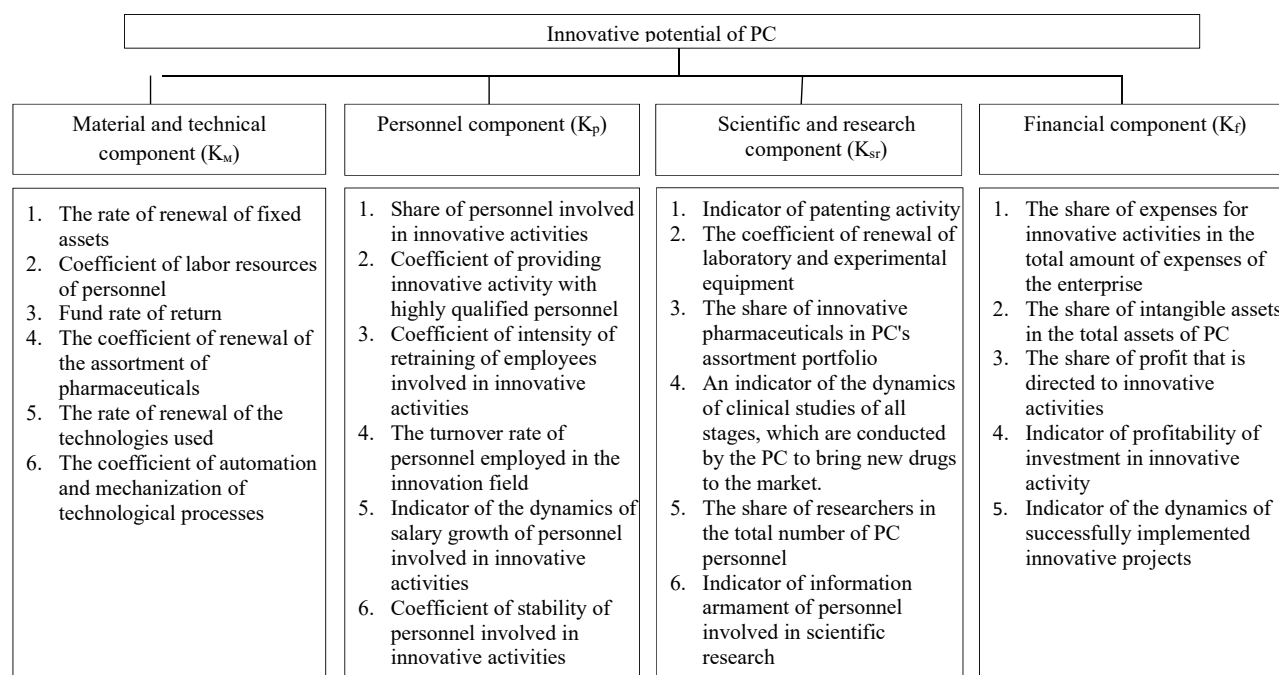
Innovative potential of PC

Material and technical component ($K_м$)

Personnel component ($K_p$)

Scientific and research component ($K_{sr}$)

Financial component ($K_f$)

1. The rate of renewal of fixed assets
2. Coefficient of labor resources of personnel
3. Fund rate of return
4. The coefficient of renewal of the assortment of pharmaceuticals
5. The rate of renewal of the technologies used
6. The coefficient of automation and mechanization of technological processes

1. Share of personnel involved in innovative activities
2. Coefficient of providing innovative activity with highly qualified personnel
3. Coefficient of intensity of retraining of employees involved in innovative activities
4. The turnover rate of personnel employed in the innovation field
5. Indicator of the dynamics of salary growth of personnel involved in innovative activities
6. Coefficient of stability of personnel involved in innovative activities

1. Indicator of patenting activity
2. The coefficient of renewal of laboratory and experimental equipment
3. The share of innovative pharmaceuticals in PC's assortment portfolio
4. An indicator of the dynamics of clinical studies of all stages, which are conducted by the PC to bring new drugs to the market.
5. The share of researchers in the total number of PC personnel
6. Indicator of information armament of personnel involved in scientific research

1. The share of expenses for innovative activities in the total amount of expenses of the enterprise
2. The share of intangible assets in the total assets of PC
3. The share of profit that is directed to innovative activities
4. Indicator of profitability of investment in innovative activity
5. Indicator of the dynamics of successfully implemented innovative projects